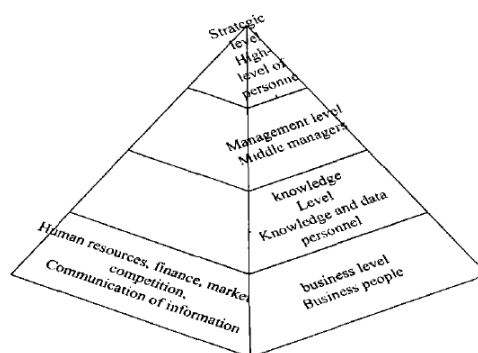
Strategic level High-level of personnel

Management level Middle managers

knowledge Level Knowledge and data personnel

Human resources, finance, market competition, Communication of information

business level Business people